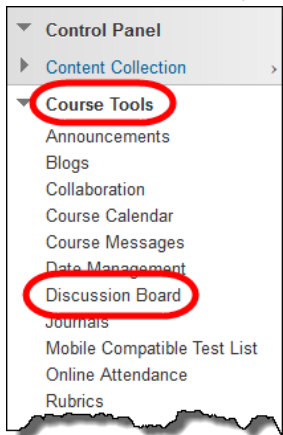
Control Panel
Content Collection
Course Tools
Announcements
Blogs
Collaboration
Course Calendar
Course Messages
Date Management
Discussion Board
Journals
Mobile Compatible Test List
Online Attendance
Rubrics